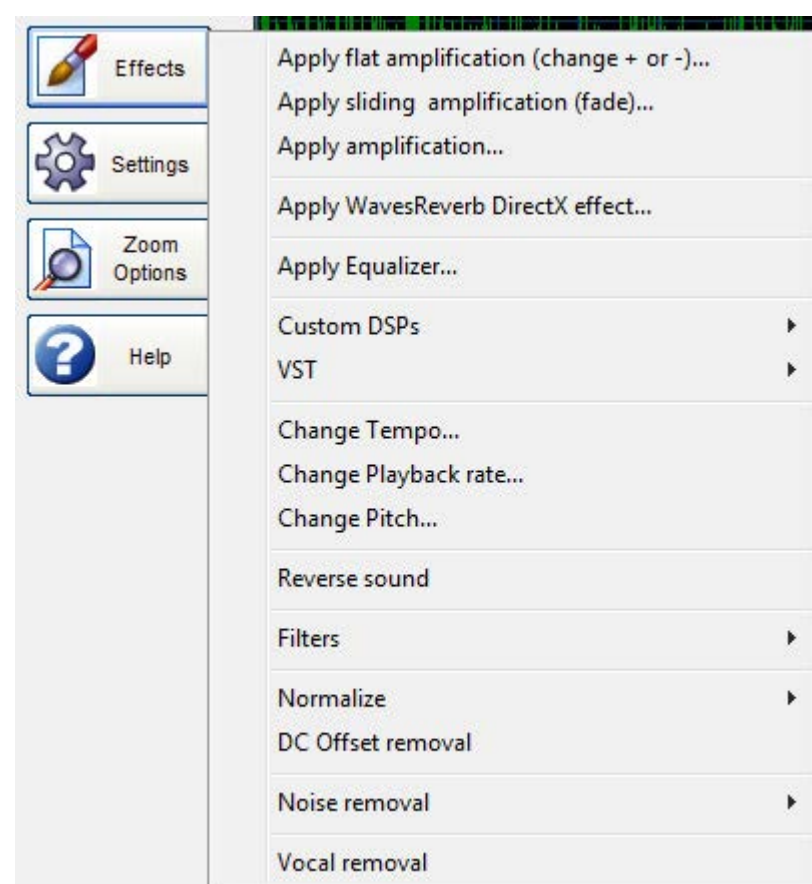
Effects

Settings

Zoom Options

Help

Apply flat amplification (change + or -)...
Apply sliding amplification (fade)...
Apply amplification...

Apply WavesReverb DirectX effect...

Apply Equalizer...

Custom DSPs
VST

Change Tempo...
Change Playback rate...
Change Pitch...

Reverse sound

Filters

Normalize
DC Offset removal

Noise removal

Vocal removal